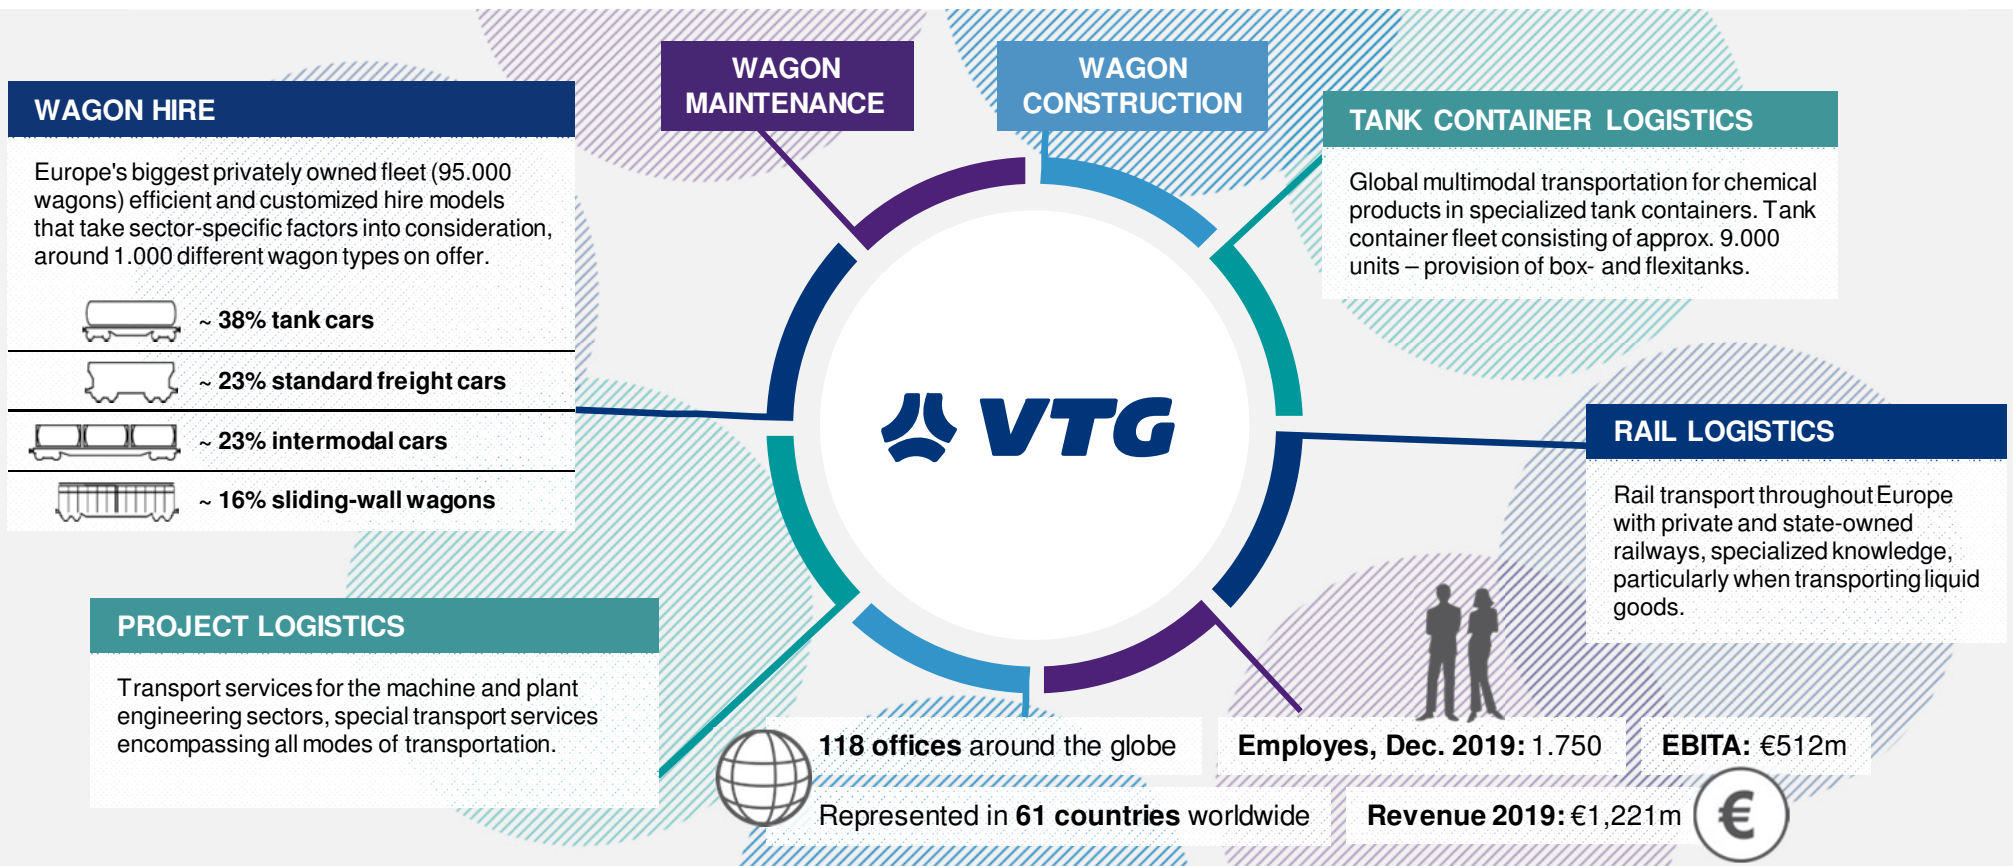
WAGON HIRE

Europe's biggest privately owned fleet (95.000 wagons) efficient and customized hire models that take sector-specific factors into consideration, around 1.000 different wagon types on offer.

~ 38% tank cars

~ 23% standard freight cars

~ 23% intermodal cars

~ 16% sliding-wall wagons

WAGON MAINTENANCE

WAGON CONSTRUCTION

TANK CONTAINER LOGISTICS

Global multimodal transportation for chemical products in specialized tank containers. Tank container fleet consisting of approx. 9.000 units – provision of box- and flexitanks.

VTG

RAIL LOGISTICS

Rail transport throughout Europe with private and state-owned railways, specialized knowledge, particularly when transporting liquid goods.

PROJECT LOGISTICS

Transport services for the machine and plant engineering sectors, special transport services encompassing all modes of transportation.

118 offices around the globe

Employes, Dec. 2019: 1.750

EBITA: €512m

Represented in 61 countries worldwide

Revenue 2019: €1,221m

€